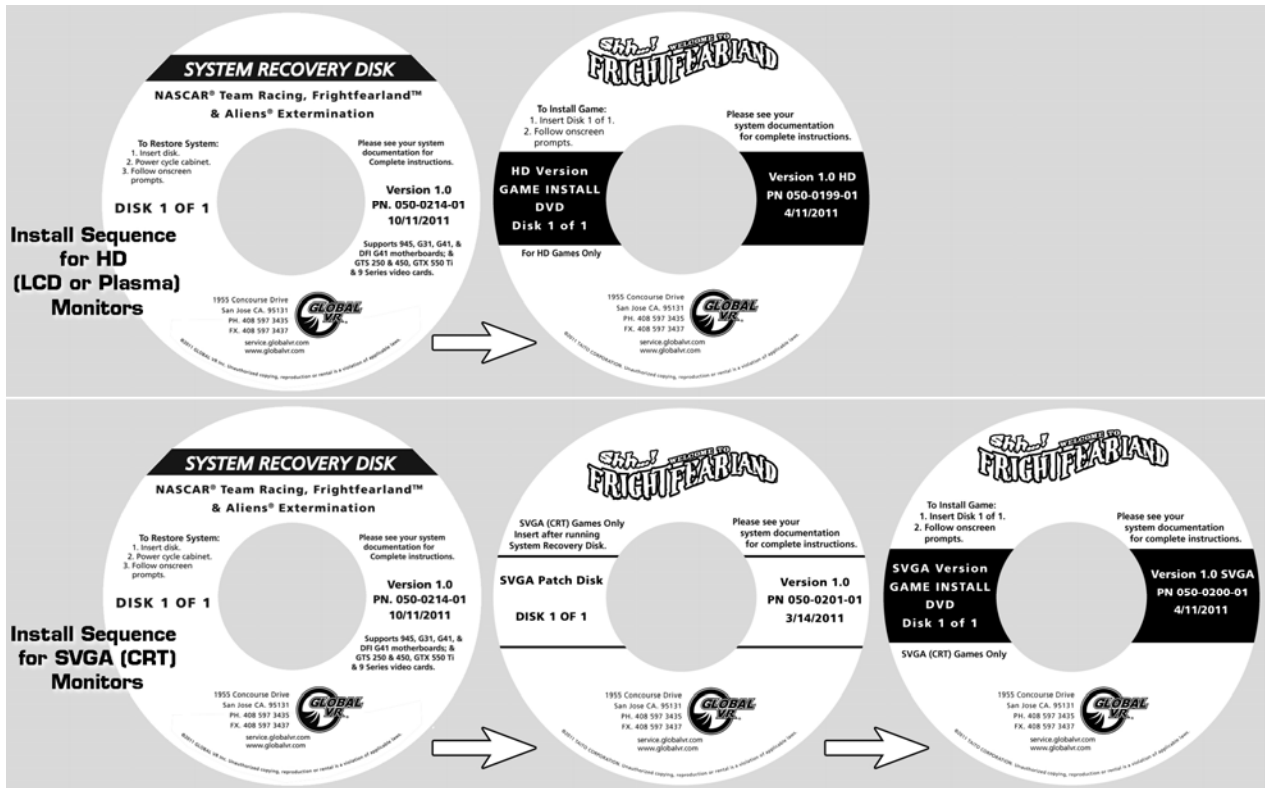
SYSTEM RECOVERY DISK

NASCAR® Team Racing, Frightfearland™ & Aliens® Extermination

To Restore System:
1. Insert disk.
2. Power cycle cabinet.
3. Follow onscreen prompts.

Please see your system documentation for Complete instructions.

DISK 1 OF 1

Version 1.0
PN. 050-0214-01
10/11/2011

Supports 945, G31, G41, & DFI G41 motherboards; & GTS 250 & 450, GTX 550 Ti & 9 Series video cards.

1955 Concourse Drive
San Jose CA. 95131
PH. 408 597 3435
FX. 408 597 3437

service.globalvr.com
www.globalvr.com

GLOBAL VR

©2011 GLOBAL VR Inc. Unauthorized copying, reproduction or rental is a violation of applicable laws.

Install Sequence for HD (LCD or Plasma) Monitors

Shh...! WELCOME TO FRIGHTFEARLAND

To Install Game:
1. Insert Disk 1 of 1.
2. Follow onscreen prompts.

Please see your system documentation for complete instructions.

HD Version
GAME INSTALL
DVD
Disk 1 of 1

Version 1.0 HD
PN 050-0199-01
4/11/2011

For HD Games Only

1955 Concourse Drive
San Jose CA. 95131
PH. 408 597 3435
FX. 408 597 3437

service.globalvr.com
www.globalvr.com

GLOBAL VR

©2011 TAITO CORPORATION. Unauthorized copying, reproduction or rental is a violation of applicable laws.

SYSTEM RECOVERY DISK

NASCAR® Team Racing, Frightfearland™ & Aliens® Extermination

To Restore System:
1. Insert disk.
2. Power cycle cabinet.
3. Follow onscreen prompts.

Please see your system documentation for Complete instructions.

DISK 1 OF 1

Version 1.0
PN. 050-0214-01
10/11/2011

Supports 945, G31, G41, & DFI G41 motherboards; & GTS 250 & 450, GTX 550 Ti & 9 Series video cards.

1955 Concourse Drive
San Jose CA. 95131
PH. 408 597 3435
FX. 408 597 3437

service.globalvr.com
www.globalvr.com

GLOBAL VR

©2011 GLOBAL VR Inc. Unauthorized copying, reproduction or rental is a violation of applicable laws.

Install Sequence for SVGA (CRT) Monitors

Shh...! WELCOME TO FRIGHTFEARLAND

SVGA (CRT) Games Only
Insert after running System Recovery Disk.

Please see your system documentation for complete instructions.

SVGA Patch Disk

DISK 1 OF 1

Version 1.0
PN 050-0201-01
3/14/2011

1955 Concourse Drive
San Jose CA. 95131
PH. 408 597 3435
FX. 408 597 3437

service.globalvr.com
www.globalvr.com

GLOBAL VR

©2011 TAITO CORPORATION. Unauthorized copying, reproduction or rental is a violation of applicable laws.

Shh...! WELCOME TO FRIGHTFEARLAND

To Install Game:
1. Insert Disk 1 of 1.
2. Follow onscreen prompts.

Please see your system documentation for complete instructions.

SVGA Version
GAME INSTALL
DVD
Disk 1 of 1

Version 1.0 SVGA
PN 050-0200-01
4/11/2011

SVGA (CRT) Games Only

1955 Concourse Drive
San Jose CA. 95131
PH. 408 597 3435
FX. 408 597 3437

service.globalvr.com
www.globalvr.com

GLOBAL VR

©2011 TAITO CORPORATION. Unauthorized copying, reproduction or rental is a violation of applicable laws.